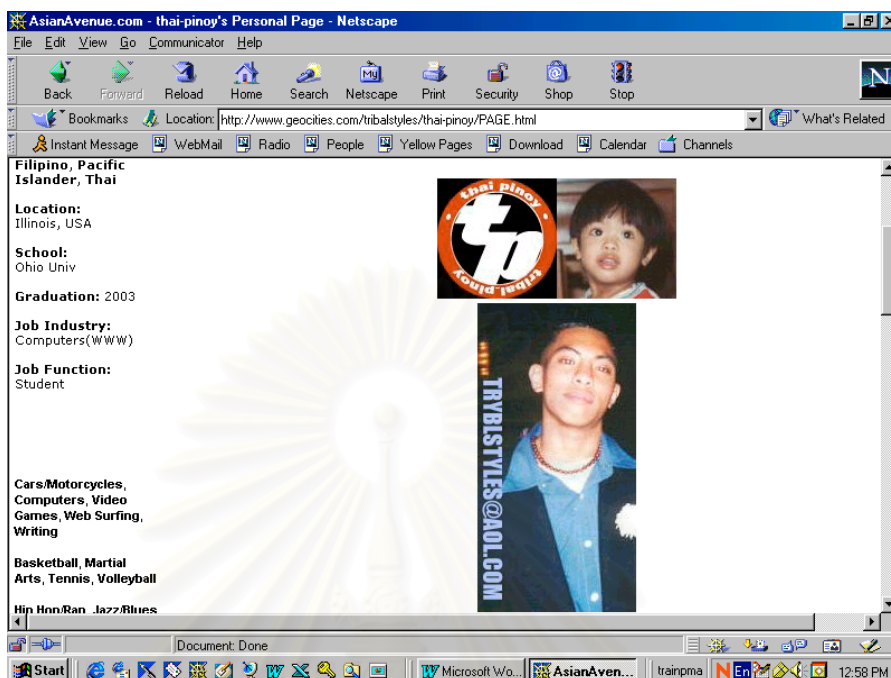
AsianAvenue.com - thai-pinoy's Personal Page - Netscape

File Edit View Go Communicator Help

Back Forward Reload Home Search Netscape Print Security Shop Stop

Bookmarks Location: http://www.geocities.com/tribalstyles/thai-pinoy/PAGE.html What's Related

Instant Message WebMail Radio People Yellow Pages Download Calendar Channels

Filipino, Pacific Islander, Thai

Location:
Illinois, USA

School:
Ohio Univ

Graduation: 2003

Job Industry:
Computers(WWW)

Job Function:
Student

Cars/Motorcycles, Computers, Video Games, Web Surfing, Writing

Basketball, Martial Arts, Tennis, Volleyball

Hip Hop/Rap, Jazz/Blues

thai pinoy
tp
tribal pinoy

TRYBLSTYLES@AOL.COM

Document: Done

Start Microsoft Wo... AsianAven... trainpma En 12:58 PM